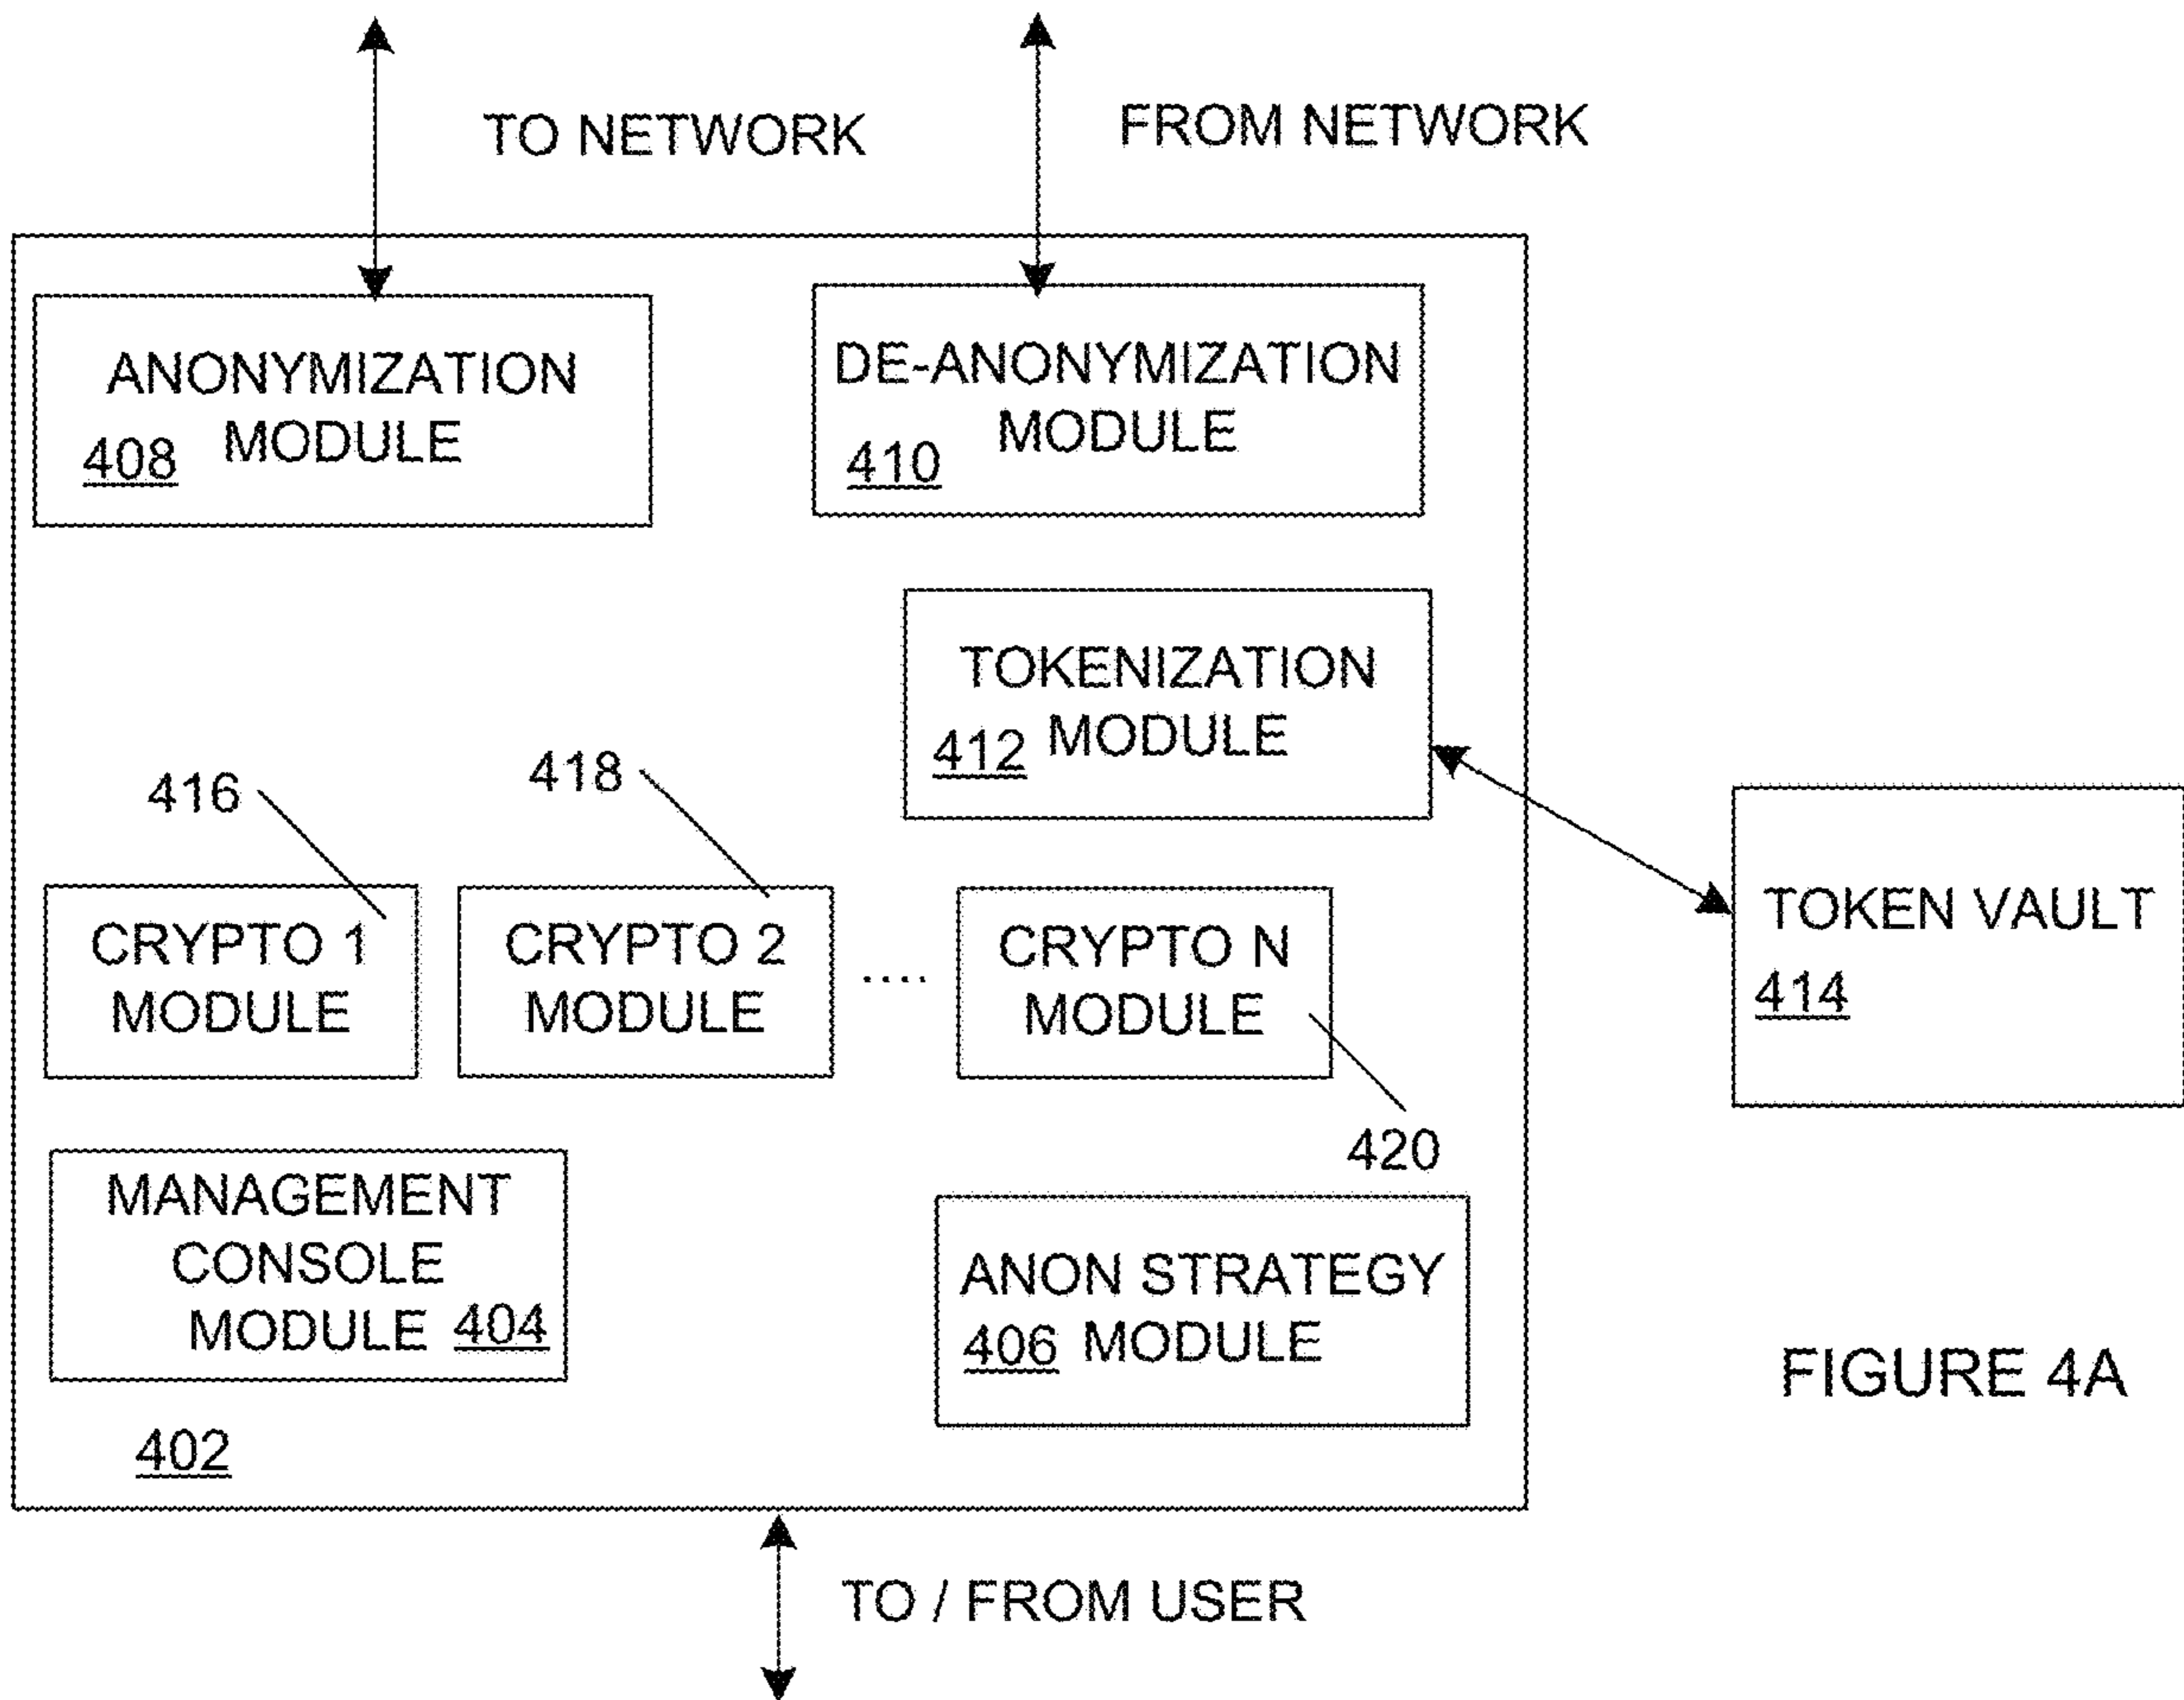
TO NETWORK

FROM NETWORK

ANONYMIZATION MODULE 408

DE-ANONYMIZATION MODULE 410

TOKENIZATION MODULE 412

416

418

CRYPTO 1 MODULE

CRYPTO 2 MODULE

....

CRYPTO N MODULE

420

TOKEN VAULT 414

MANAGEMENT CONSOLE MODULE 404

ANON STRATEGY MODULE 406

402

FIGURE 4A

TO / FROM USER